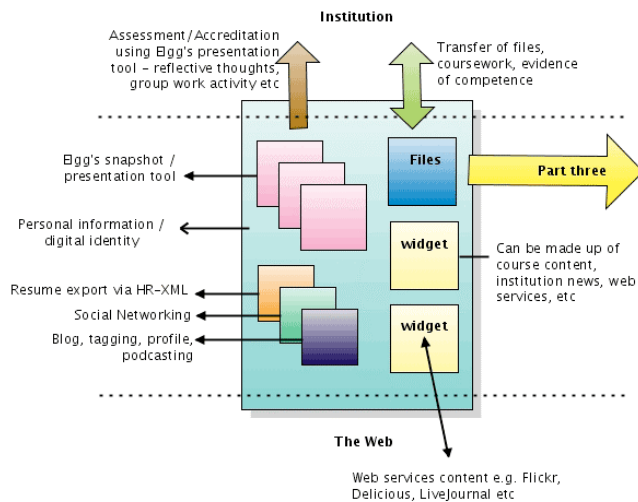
Institution

Assessment/Accreditation using Elgg's presentation tool - reflective thoughts, group work activity etc

Transfer of files, coursework, evidence of competence

Elgg's snapshot / presentation tool

Files

Part three

Personal information / digital identity

widget

Can be made up of course content, institution news, web services, etc

Resume export via HR-XML

Social Networking

Blog, tagging, profile, podcasting

widget

The Web

Web services content e.g. Flickr, Delicious, LiveJournal etc